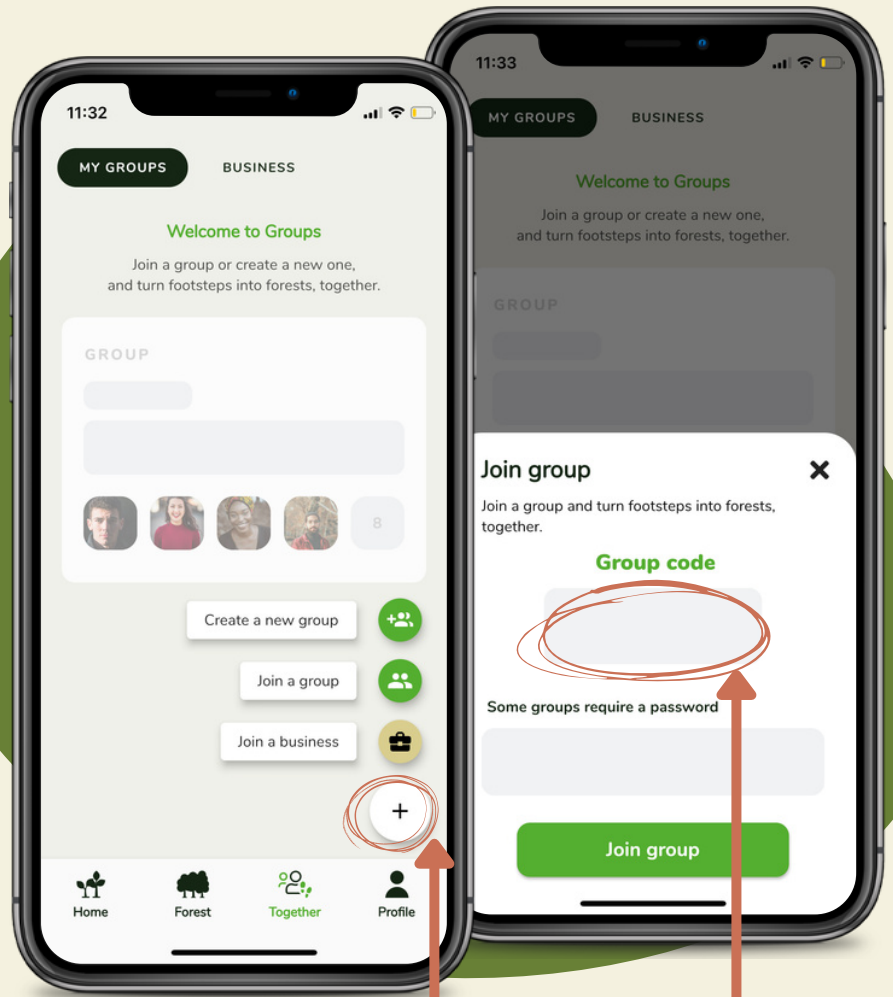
11:32

MY GROUPS BUSINESS

Welcome to Groups

Join a group or create a new one, and turn footsteps into forests, together.

GROUP

8

Create a new group

Join a group

Join a business

+

Home Forest Together Profile

11:33

MY GROUPS BUSINESS

Welcome to Groups

Join a group or create a new one, and turn footsteps into forests, together.

GROUP

Join group

Join a group and turn footsteps into forests, together.

Group code

Some groups require a password

Join group